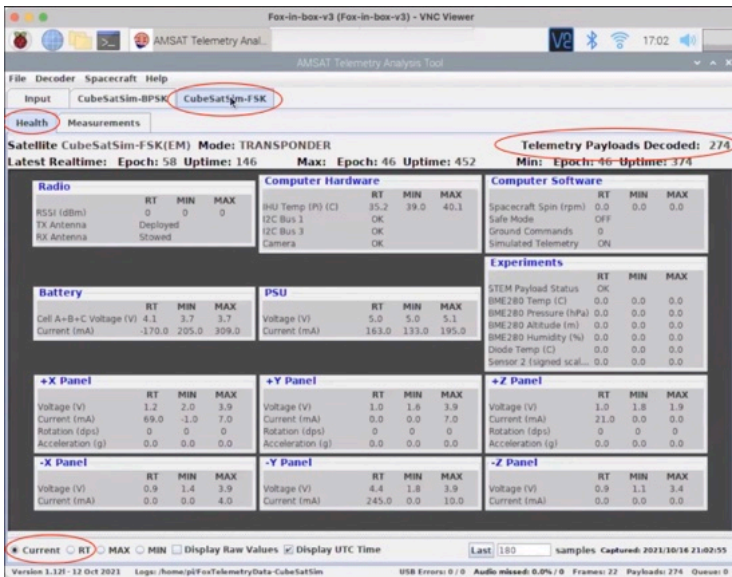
Fox-in-box-v3 (Fox-in-box-v3) - VNC Viewer

AMSAT Telemetry Anal...

17:02

AMSAT Telemetry Analysis Tool

File Decoder Spacecraft Help

Input CubeSatSim-BPSK CubeSatSim-FSK

Health Measurements

Satellite CubeSatSim-FSK(EM) Mode: TRANSPONDER

Telemetry Payloads Decoded: 274

Latest Realtime: Epoch: 58 Uptime: 146

Max: Epoch: 46 Uptime: 452

Min: Epoch: 46 Uptime: 374

Radio
| | RT | MIN | MAX |
|---|---|---|---|
| RSSI (dBm) | 0 | 0 | 0 |
| TX Antenna | Deployed | | |
| RX Antenna | Stowed | | |

Computer Hardware
| | RT | MIN | MAX |
|---|---|---|---|
| IHU Temp (Pi) (C) | 35.2 | 39.0 | 40.1 |
| I2C Bus 1 | OK | | |
| I2C Bus 3 | OK | | |
| Camera | OK | | |

Computer Software
| | RT | MIN | MAX |
|---|---|---|---|
| Spacecraft Spin (rpm) | 0.0 | 0.0 | 0.0 |
| Safe Mode | OFF | | |
| Ground Commands | 0 | | |
| Simulated Telemetry | ON | | |

Experiments
| | RT | MIN | MAX |
|---|---|---|---|
| STEM Payload Status | OK | | |
| BME280 Temp (C) | 0.0 | 0.0 | 0.0 |
| BME280 Pressure (hPa) | 0.0 | 0.0 | 0.0 |
| BME280 Altitude (m) | 0.0 | 0.0 | 0.0 |
| BME280 Humidity (%) | 0.0 | 0.0 | 0.0 |
| Diode Temp (C) | 0.0 | 0.0 | 0.0 |
| Sensor 2 (signed scal... | 0.0 | 0.0 | 0.0 |

Battery
| | RT | MIN | MAX |
|---|---|---|---|
| Cell A+B+C Voltage (V) | 4.1 | 3.7 | 3.7 |
| Current (mA) | -170.0 | 205.0 | 309.0 |

PSU
| | RT | MIN | MAX |
|---|---|---|---|
| Voltage (V) | 5.0 | 5.0 | 5.1 |
| Current (mA) | 163.0 | 133.0 | 195.0 |

+X Panel
| | RT | MIN | MAX |
|---|---|---|---|
| Voltage (V) | 1.2 | 2.0 | 3.9 |
| Current (mA) | 69.0 | -1.0 | 7.0 |
| Rotation (dps) | 0 | 0 | 0 |
| Acceleration (g) | 0.0 | 0.0 | 0.0 |

+Y Panel
| | RT | MIN | MAX |
|---|---|---|---|
| Voltage (V) | 1.0 | 1.6 | 3.9 |
| Current (mA) | 0.0 | 0.0 | 7.0 |
| Rotation (dps) | 0 | 0 | 0 |
| Acceleration (g) | 0.0 | 0.0 | 0.0 |

+Z Panel
| | RT | MIN | MAX |
|---|---|---|---|
| Voltage (V) | 1.0 | 1.8 | 1.9 |
| Current (mA) | 21.0 | 0.0 | 0.0 |
| Rotation (dps) | 0 | 0 | 0 |
| Acceleration (g) | 0.0 | 0.0 | 0.0 |

-X Panel
| | RT | MIN | MAX |
|---|---|---|---|
| Voltage (V) | 0.9 | 1.4 | 3.9 |
| Current (mA) | 0.0 | 0.0 | 4.0 |

-Y Panel
| | RT | MIN | MAX |
|---|---|---|---|
| Voltage (V) | 4.4 | 1.8 | 3.9 |
| Current (mA) | 245.0 | 0.0 | 10.0 |

-Z Panel
| | RT | MIN | MAX |
|---|---|---|---|
| Voltage (V) | 0.9 | 1.1 | 3.4 |
| Current (mA) | 0.0 | 0.0 | 0.0 |

Current RT MAX MIN Display Raw Values Display UTC Time

Last 180 samples Captured: 2021/10/16 21:02:55

Version 1.12l - 12 Oct 2021 Logs: /home/pi/FoxTelemetryData-CubeSatSim USB Errors: 0 / 0 Audio missed: 0.0% / 0 Frames: 22 Payloads: 274 Queue: 0